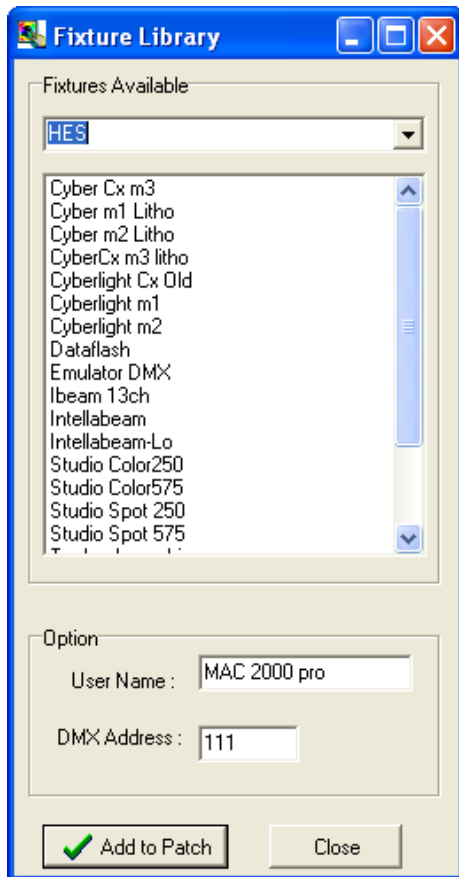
Fixture Library

Fixtures Available

HES

Cyber Cx m3
Cyber m1 Litho
Cyber m2 Litho
CyberCx m3 litho
Cyberlight Cx Old
Cyberlight m1
Cyberlight m2
Dataflash
Emulator DMX
Ibeam 13ch
Intellabeam
Intellabeam-Lo
Studio Color250
Studio Color575
Studio Spot 250
Studio Spot 575
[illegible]

Option

User Name : MAC 2000 pro

DMX Address : 111

Add to Patch

Close